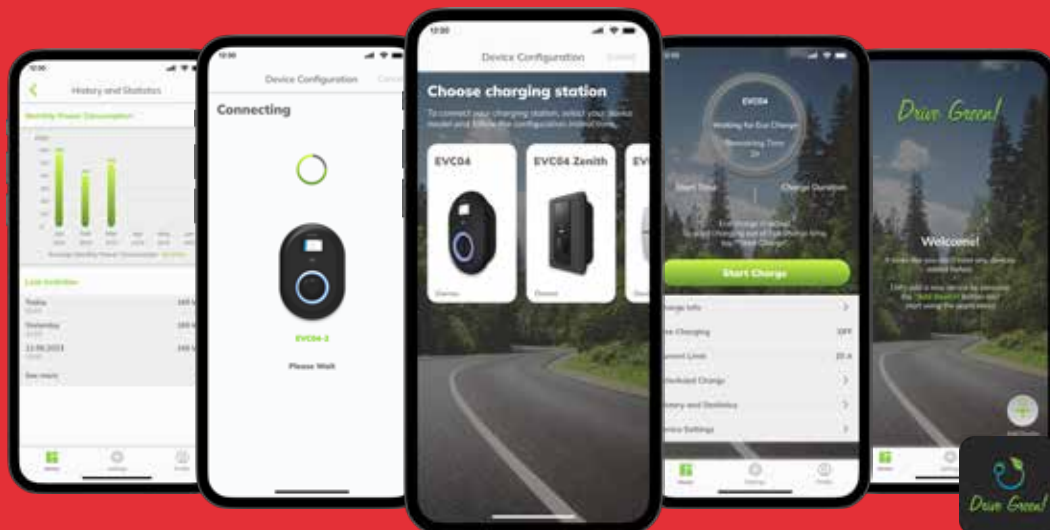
12:30

History and Statistics

Monthly Power Consumption

Last Activities

Today

Yesterday

13.08.2024

See more

12:30

Device Configuration

Cancel

Connecting

EVC04-3

Please Wait

12:30

Device Configuration

Cancel

Choose charging station

To connect your charging station, select your device model and follow the configuration instructions.

EVC04

EVC04 Zenith

EV

EVC04

Waiting for Car Charge

Remaining Time

Start Time

Charge Duration

Start Charge

Charge Info

Current Limit

Scheduled Charge

History and Statistics

Device Settings

Drive Green!

Welcome!

Drive Green!